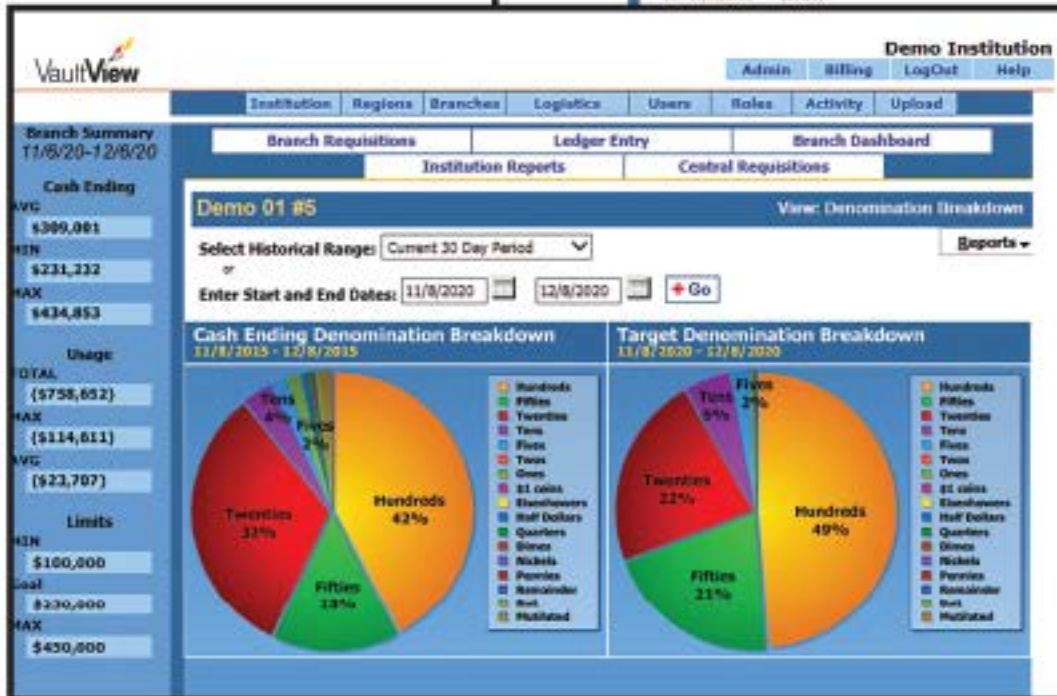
VaultView

Demo Institution

Admin | Billing | LogOut | Help

Institution | Regions | Branches | Logistics | Users | Roles | Activity | Upload

Branch Summary
11/6/20-12/6/20

Cash Ending
AVG
$309,001
MIN
$231,232
MAX
$434,853

Usage
TOTAL
($758,652)
MAX
($114,611)
AVG
($23,707)

Limits
MIN
$100,000
Goal
$230,000
MAX
$450,000

Branch Requisitions | Ledger Entry | Branch Dashboard
Institution Reports | Central Requisitions

Demo 01 #5

View: Denomination Breakdown

Select Historical Range: Current 30 Day Period

Reports

or

Enter Start and End Dates: 11/8/2020 12/8/2020 + Go

Cash Ending Denomination Breakdown
11/8/2015 - 12/8/2015

Tens 4%
Fives 2%
Hundreds 42%
Twenties 33%
Fifties 18%

Hundreds
Fifties
Twenties
Tens
Fives
Twos
Ones
$1 coins
Eisenhowers
Half Dollars
Quarters
Dimes
Nickels
Pennies
Remainder
Bait
Mutilated

Target Denomination Breakdown
11/8/2020 - 12/8/2020

Fives 2%
Tens 6%
Twenties 22%
Hundreds 49%
Fifties 21%

Hundreds
Fifties
Twenties
Tens
Fives
Twos
Ones
$1 coins
Eisenhowers
Half Dollars
Quarters
Dimes
Nickels
Pennies
Remainder
Bait
Mutilated